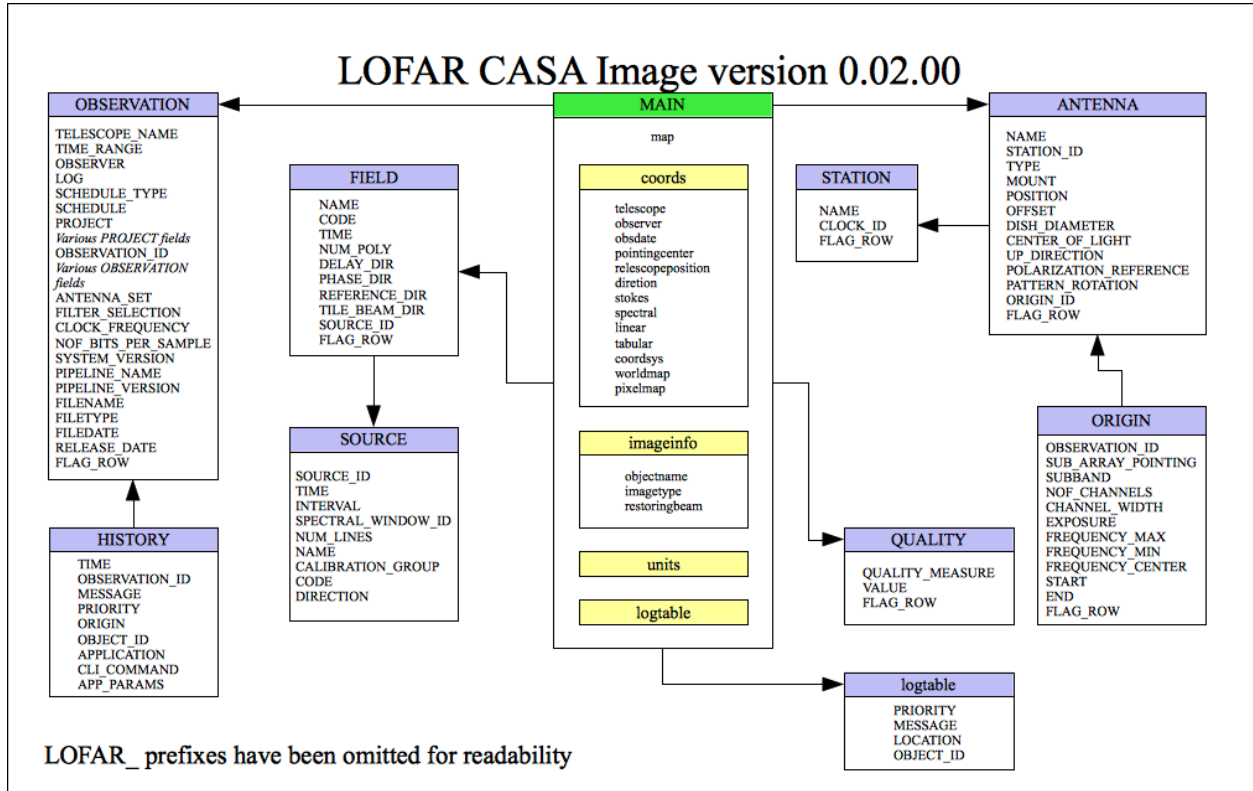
LOFAR CASA Image version 0.02.00

OBSERVATION

TELESCOPE_NAME
TIME_RANGE
OBSERVER
LOG
SCHEDULE_TYPE
SCHEDULE
PROJECT
*Various PROJECT fields*
OBSERVATION_ID
*Various OBSERVATION fields*
ANTENNA_SET
FILTER_SELECTION
CLOCK_FREQUENCY
NOF_BITS_PER_SAMPLE
SYSTEM_VERSION
PIPELINE_NAME
PIPELINE_VERSION
FILENAME
FILETYPE
FILEDATE
RELEASE_DATE
FLAG_ROW

HISTORY

TIME
OBSERVATION_ID
MESSAGE
PRIORITY
ORIGIN
OBJECT_ID
APPLICATION
CLI_COMMAND
APP_PARAMS

FIELD

NAME
CODE
TIME
NUM_POLY
DELAY_DIR
PHASE_DIR
REFERENCE_DIR
TILE_BEAM_DIR
SOURCE_ID
FLAG_ROW

SOURCE

SOURCE_ID
TIME
INTERVAL
SPECTRAL_WINDOW_ID
NUM_LINES
NAME
CALIBRATION_GROUP
CODE
DIRECTION

MAIN

map

coords

telescope
observer
obsdate
pointingcenter
relescopeposition
diretion
stokes
spectral
linear
tabular
coordsys
worldmap
pixelmap

imageinfo

objectname
imagetype
restoringbeam

units

logtable

ANTENNA

NAME
STATION_ID
TYPE
MOUNT
POSITION
OFFSET
DISH_DIAMETER
CENTER_OF_LIGHT
UP_DIRECTION
POLARIZATION_REFERENCE
PATTERN_ROTATION
ORIGIN_ID
FLAG_ROW

STATION

NAME
CLOCK_ID
FLAG_ROW

ORIGIN

OBSERVATION_ID
SUB_ARRAY_POINTING
SUBBAND
NOF_CHANNELS
CHANNEL_WIDTH
EXPOSURE
FREQUENCY_MAX
FREQUENCY_MIN
FREQUENCY_CENTER
START
END
FLAG_ROW

QUALITY

QUALITY_MEASURE
VALUE
FLAG_ROW

logtable

PRIORITY
MESSAGE
LOCATION
OBJECT_ID

LOFAR_ prefixes have been omitted for readability